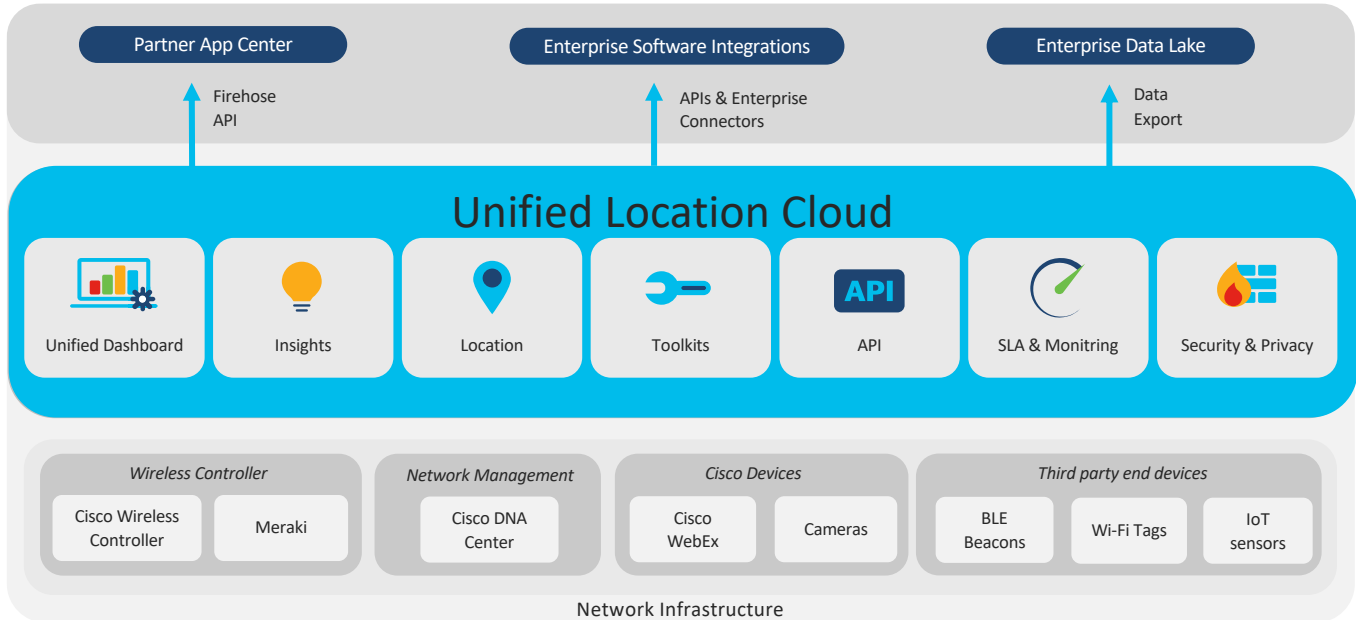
Partner App Center

Enterprise Software Integrations

Enterprise Data Lake

Firehose API

APIs & Enterprise Connectors

Data Export

Unified Location Cloud

Unified Dashboard

Insights

Location

Toolkits

API

API

SLA & Monitring

Security & Privacy

Wireless Controller

Cisco Wireless Controller

Meraki

Network Management

Cisco DNA Center

Cisco Devices

Cisco WebEx

Cameras

Third party end devices

BLE Beacons

Wi-Fi Tags

IoT sensors

Network Infrastructure